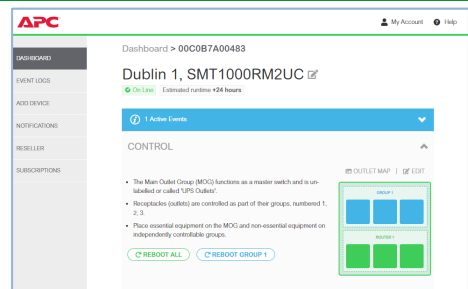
APC

My Account Help

DASHBOARD
EVENT LOGS
ADD DEVICE
NOTIFICATIONS
RESELLER
SUBSCRIPTIONS

Dashboard > 00C0B7A00483

Dublin 1, SMT1000RM2UC

On Line Estimated runtime +24 hours

1 Active Events

CONTROL

OUTLET MAP | EDIT

• The Main Outlet Group (MOG) functions as a master switch and is unlabelled or called 'UPS Outlets'.

• Receptacles (outlets) are controlled as part of their groups, numbered 1, 2, 3.

• Place essential equipment on the MOG and non-essential equipment on independently controllable groups.

REBOOT ALL REBOOT GROUP 1

GROUP 1

ROUTER 1